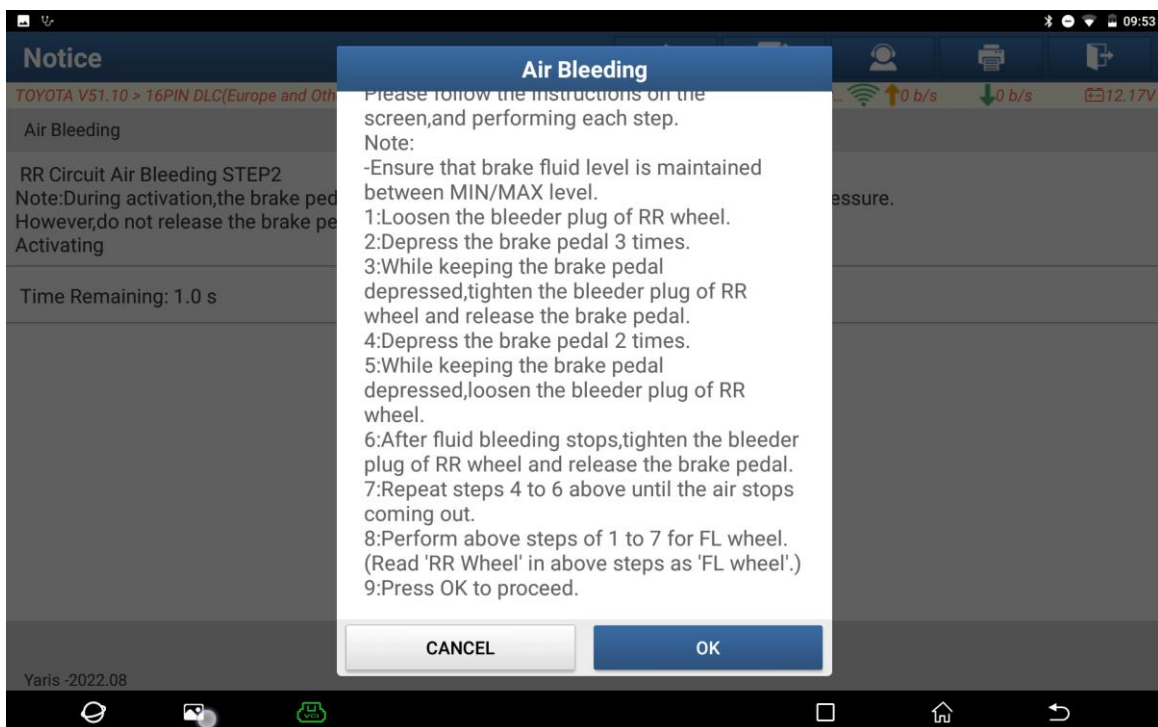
09:53

Notice

TOYOTA V51.10 > 16PIN DLC(Europe and Oth

0 b/s 0 b/s 12.17V

Air Bleeding

RR Circuit Air Bleeding STEP2
Note:During activation,the brake ped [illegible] essure.
However,do not release the brake pe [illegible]
Activating

Time Remaining: 1.0 s

Air Bleeding

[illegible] follow the instructions on the screen,and performing each step.
Note:
-Ensure that brake fluid level is maintained between MIN/MAX level.
1:Loosen the bleeder plug of RR wheel.
2:Depress the brake pedal 3 times.
3:While keeping the brake pedal depressed,tighten the bleeder plug of RR wheel and release the brake pedal.
4:Depress the brake pedal 2 times.
5:While keeping the brake pedal depressed,loosen the bleeder plug of RR wheel.
6:After fluid bleeding stops,tighten the bleeder plug of RR wheel and release the brake pedal.
7:Repeat steps 4 to 6 above until the air stops coming out.
8:Perform above steps of 1 to 7 for FL wheel.
(Read 'RR Wheel' in above steps as 'FL wheel'.)
9:Press OK to proceed.

CANCEL

OK

Yaris -2022.08

VCI